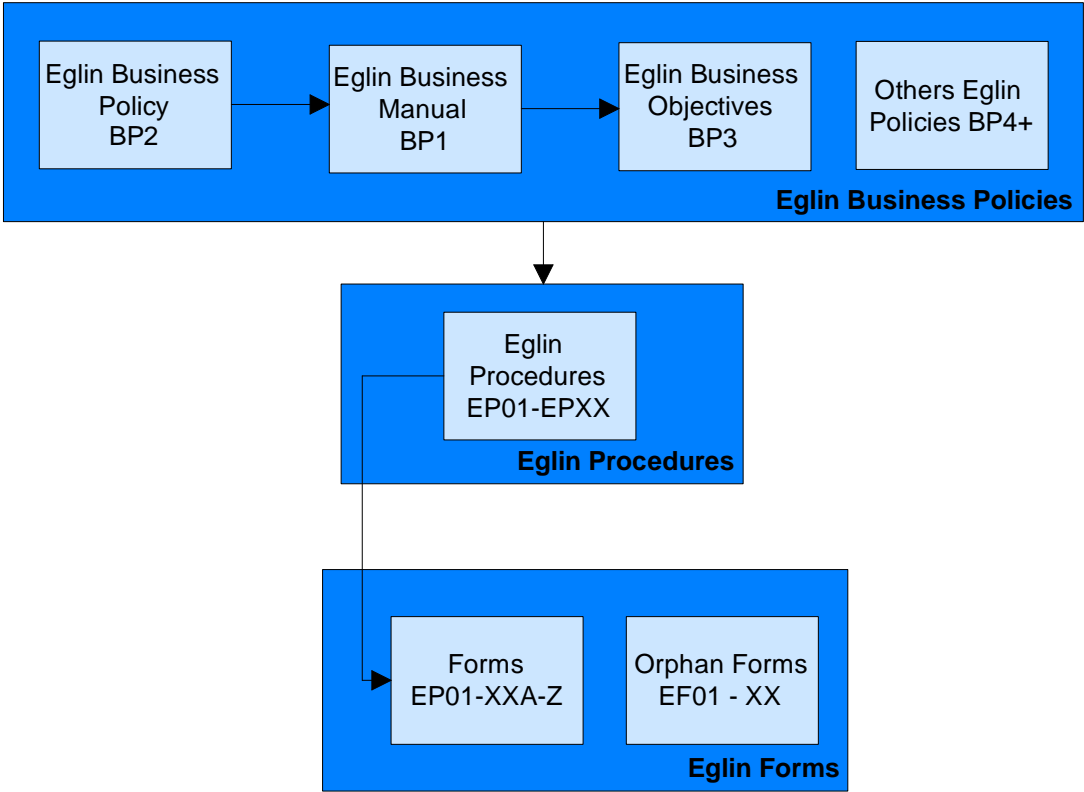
Eglin Business Policy BP2

Eglin Business Manual BP1

Eglin Business Objectives BP3

Others Eglin Policies BP4+

Eglin Business Policies

Eglin Procedures EP01-EPXX

Eglin Procedures

Forms EP01-XXA-Z

Orphan Forms EF01 - XX

Eglin Forms